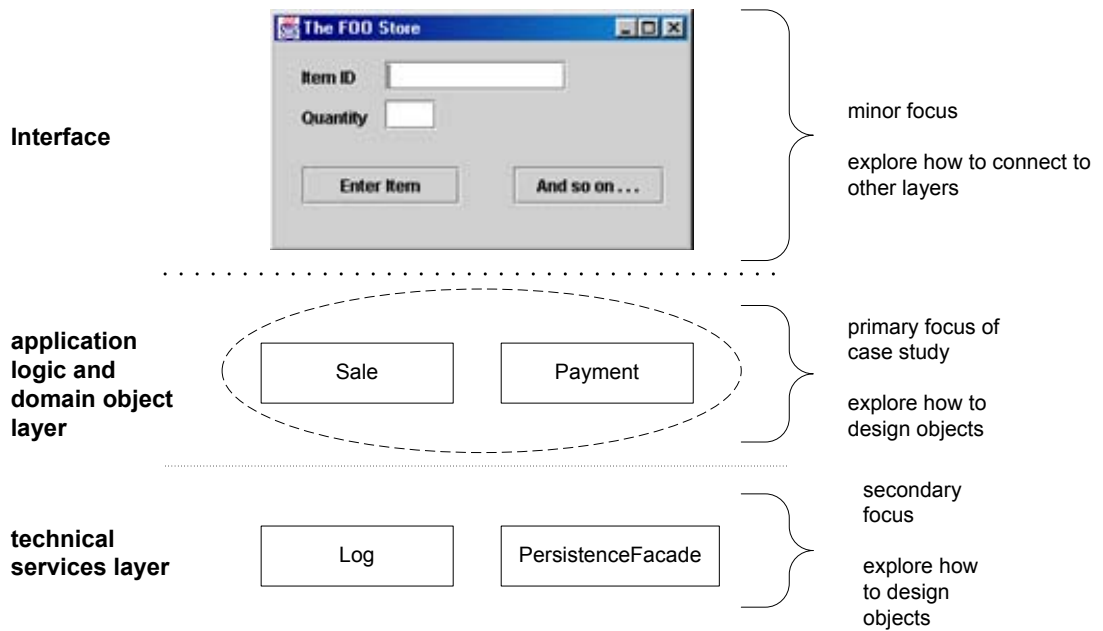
The FOO Store

Item ID

Quantity

Enter Item

And so on . . .

Interface

minor focus

explore how to connect to other layers

application logic and domain object layer

Sale

Payment

primary focus of case study

explore how to design objects

technical services layer

Log

PersistenceFacade

secondary focus

explore how to design objects